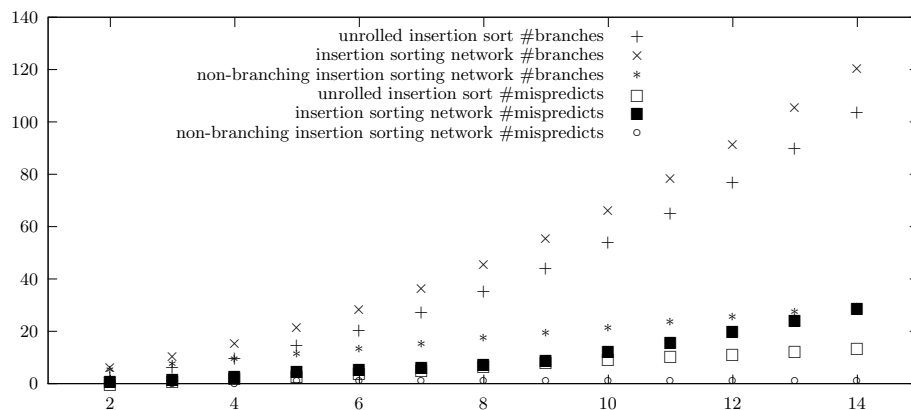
140
120
100
80
60
40
20
0

2
4
6
8
10
12
14

unrolled insertion sort #branches
insertion sorting network #branches
non-branching insertion sorting network #branches
unrolled insertion sort #mispredicts
insertion sorting network #mispredicts
non-branching insertion sorting network #mispredicts